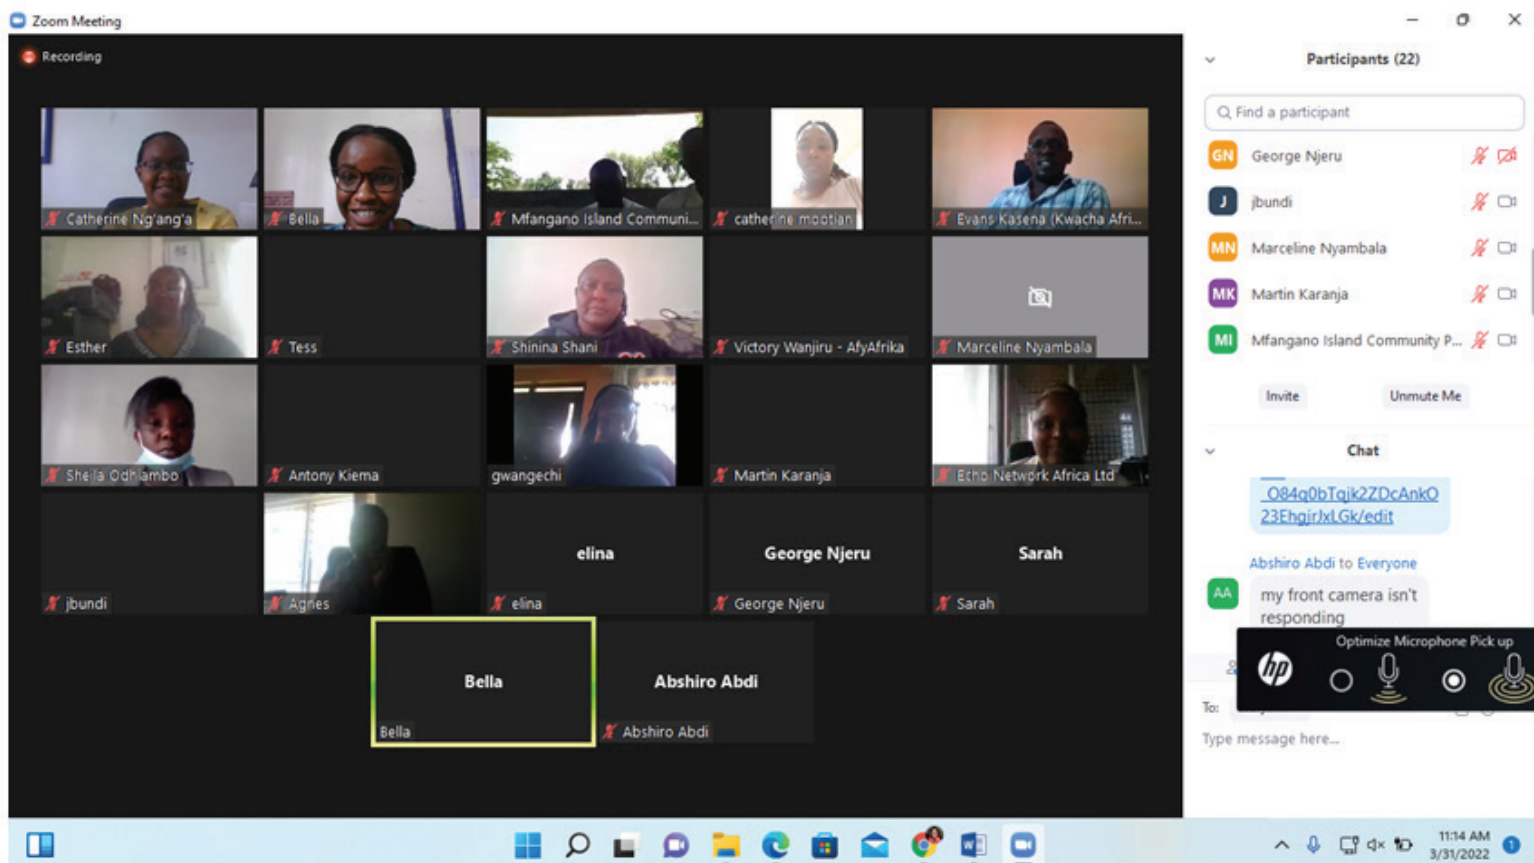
Zoom Meeting

Recording

Catherine Ng'ang'a
Bella
Mfangano Island Communi...
catherine mootian
Evans Kasena (Kwacha Afri...
Esther
Tess
Shinina Shani
Victory Wanjiru - AfyAfrika
Marceline Nyambala
Sheila Odhiambo
Antony Kiema
gwangechi
Martin Karanja
Echo Network Africa Ltd
jbundi
Agnes
elina
elina
George Njeru
George Njeru
Sarah
Sarah
Bella
Bella
Abshiro Abdi
Abshiro Abdi

Participants (22)

Find a participant

GN George Njeru
J jbundi
MN Marceline Nyambala
MK Martin Karanja
MI Mfangano Island Community P...

Invite
Unmute Me

Chat

_O84q0bTqjk2ZDcAnkO23EhgirJxLGk/edit

Abshiro Abdi to Everyone

AA my front camera isn't responding

Optimize Microphone Pick up

To:

Type message here...

11:14 AM
3/31/2022